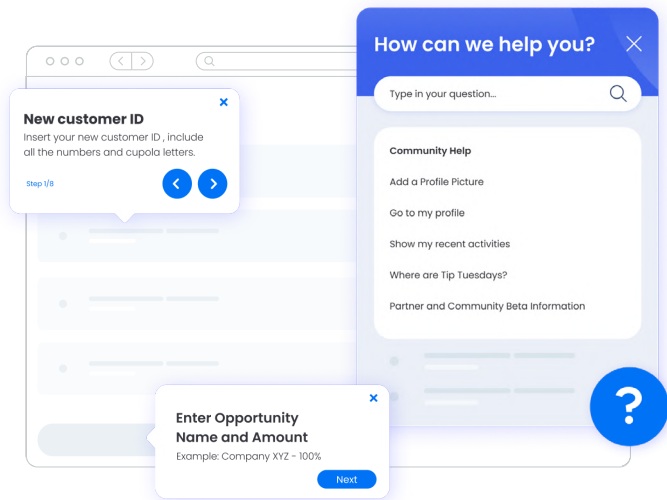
New customer ID

Insert your new customer ID , include all the numbers and cupola letters.

Step 1/8

How can we help you?

Type in your question...

Community Help

Add a Profile Picture

Go to my profile

Show my recent activities

Where are Tip Tuesdays?

Partner and Community Beta Information

Enter Opportunity Name and Amount

Example: Company XYZ - 100%

Next

?